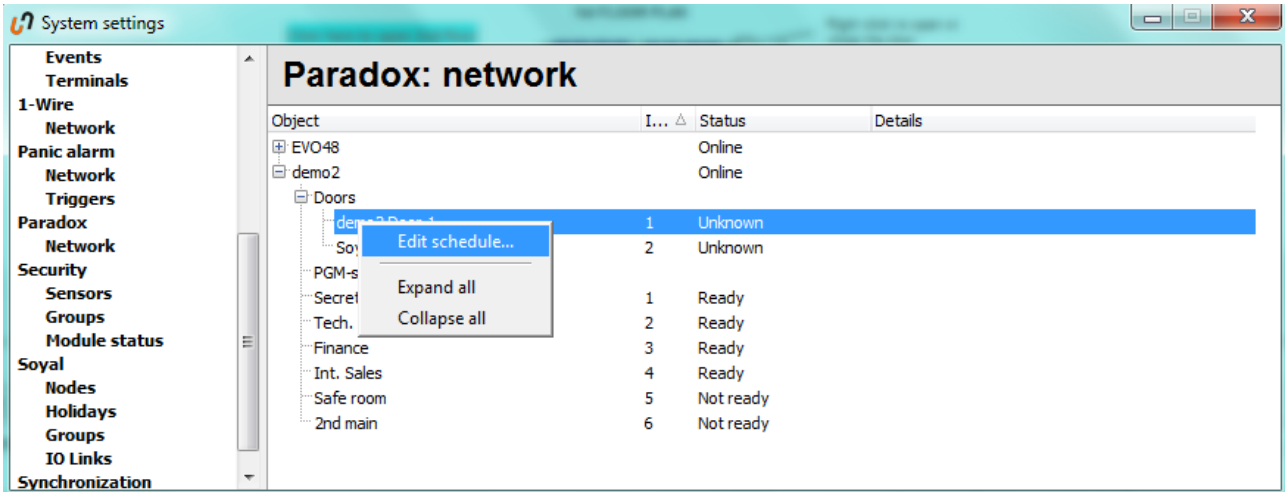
System settings

Events
Terminals
1-Wire
Network
Panic alarm
Network
Triggers
Paradox
Network
Security
Sensors
Groups
Module status
Soyal
Nodes
Holidays
Groups
IO Links
Synchronization

Paradox: network

| Object | I... | Status | Details |
|---|---|---|---|
| EVO48 | | Online | |
| demo2 | | Online | |
| Doors | | | |
| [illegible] | 1 | Unknown | |
| Soy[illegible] | 2 | Unknown | |
| PGM-s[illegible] | | | |
| Secret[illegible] | 1 | Ready | |
| Tech. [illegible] | 2 | Ready | |
| Finance | 3 | Ready | |
| Int. Sales | 4 | Ready | |
| Safe room | 5 | Not ready | |
| 2nd main | 6 | Not ready | |

Edit schedule...
Expand all
Collapse all